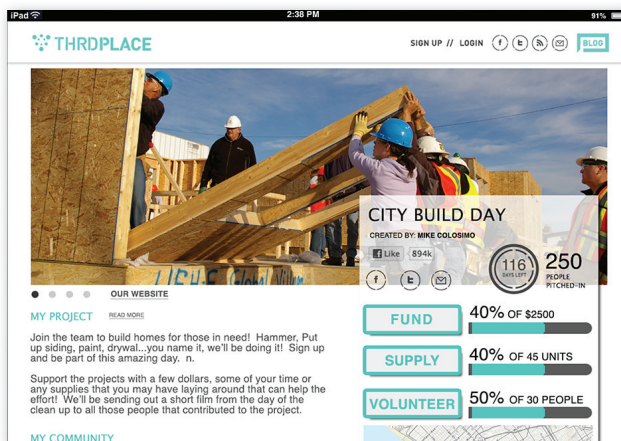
iPad 2:38 PM 91%

THRDPLACE

SIGN UP // LOGIN f t BLOG

CITY BUILD DAY

CREATED BY: MIKE COLOSIMO

Like 894k

116 DAYS LEFT

250 PEOPLE PITCHED-IN

OUR WEBSITE

READ MORE

MY PROJECT

Join the team to build homes for those in need! Hammer, Put up siding, paint, drywal...you name it, we'll be doing it! Sign up and be part of this amazing day. n.

Support the projects with a few dollars, some of your time or any supplies that you may have laying around that can help the effort! We'll be sending out a short film from the day of the clean up to all those people that contributed to the project.

FUND 40% OF $2500

SUPPLY 40% OF 45 UNITS

VOLUNTEER 50% OF 30 PEOPLE

MY COMMUNITY